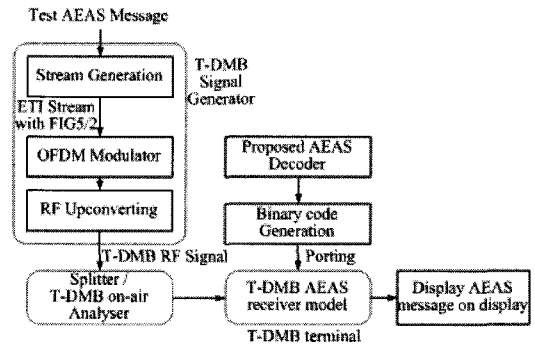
Test AEAS Message

Stream Generation

T-DMB Signal Generator

ETI Stream with FIG5/2

OFDM Modulator

RF Upconverting

Proposed AEAS Decoder

Binary code Generation

Porting

T-DMB RF Signal

Splitter / T-DMB on-air Analyser

T-DMB AEAS receiver model

T-DMB terminal

Display AEAS message on display